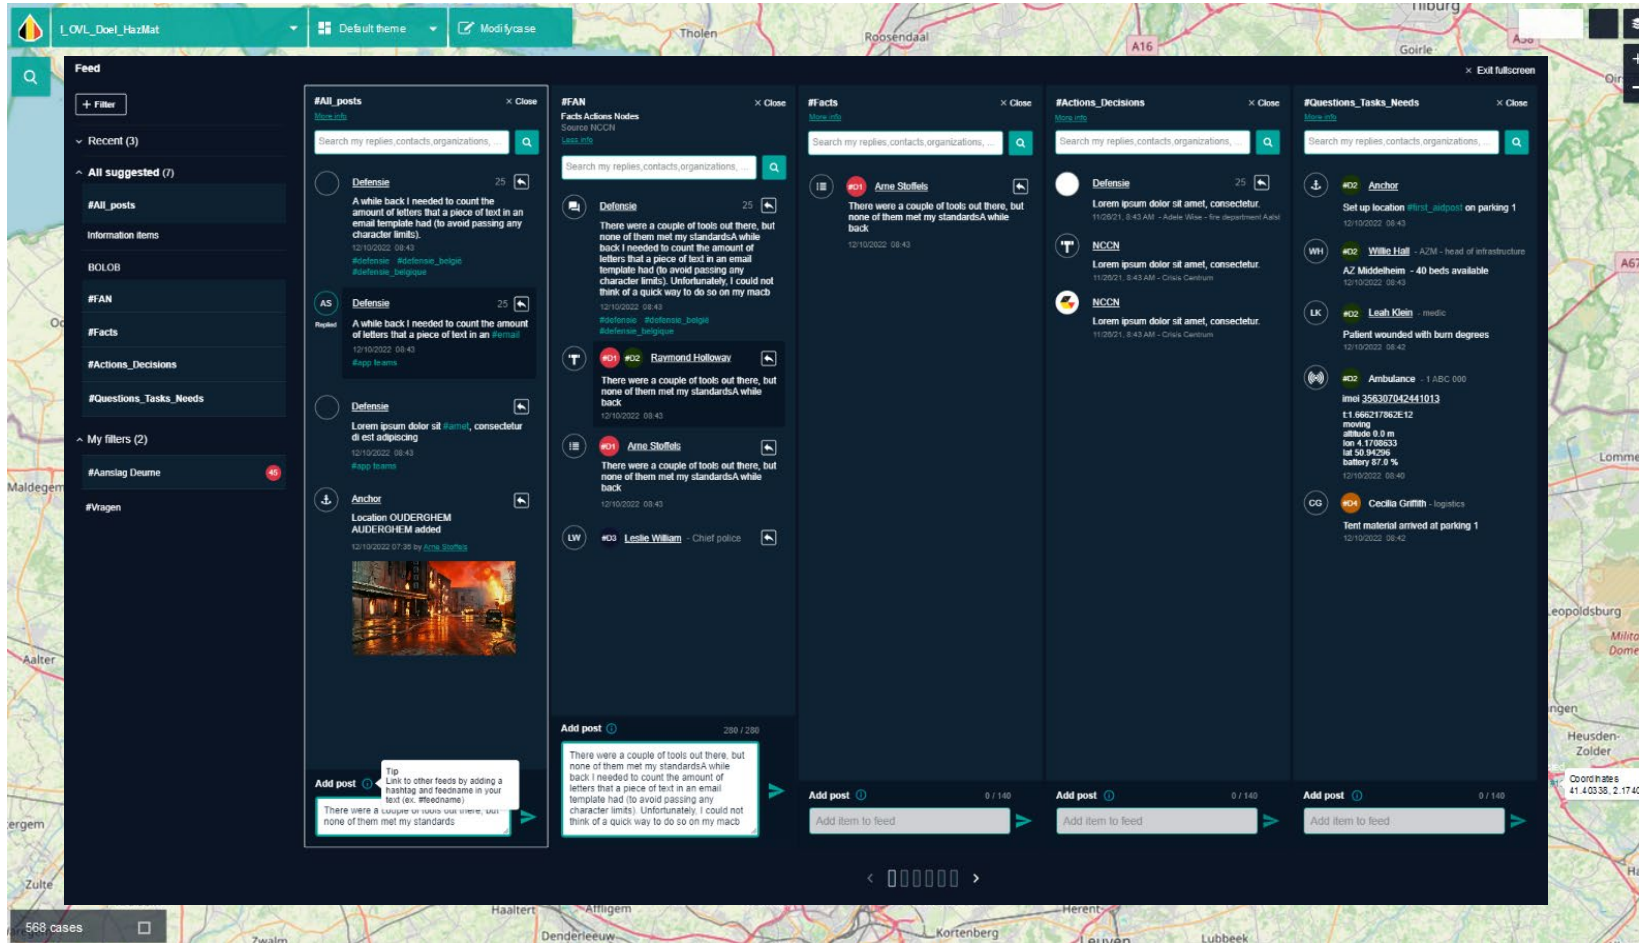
I_OVL_Doel_HazMat
Default theme
Modify case

Feed
× Exit fullscreen

+ Filter
Recent (3)
All suggested (7)
#All_posts
Information items
BOLOB
#FAN
#Facts
#Actions_Decisions
#Questions_Tasks_Needs
My filters (2)
#Aanslag Deurne 45
#Vragen

#All_posts × Close
More info
Search my replies,contacts,organizations,...

Defensie 25
A while back I needed to count the amount of letters that a piece of text in an email template had (to avoid passing any character limits).
12/10/2022 08:43
#defensie #defensie_belgie #defensie_belgique

AS Replied
Defensie 25
A while back I needed to count the amount of letters that a piece of text in an #email
12/10/2022 08:43
#app teams

Defensie
Lorem ipsum dolor sit #amet, consectetur di est adipiscing
12/10/2022 08:43
#app teams

Anchor
Location OUDERGHEM AUDERGHEM added
12/10/2022 07:38 by Arne Stoffels

Add post
Tip
Link to other feeds by adding a hashtag and feedname in your text (ex. #feedname)
There were a couple of tools out there, but none of them met my standards

#FAN × Close
Facts Actions Nodes
Source NCCN
Less info
Search my replies,contacts,organizations,...

Defensie 25
There were a couple of tools out there, but none of them met my standardsA while back I needed to count the amount of letters that a piece of text in an email template had (to avoid passing any character limits). Unfortunately, I could not think of a quick way to do so on my macb
12/10/2022 08:43
#defensie #defensie_belgie #defensie_belgique

#01 #02 Raymond Holloway
There were a couple of tools out there, but none of them met my standardsA while back
12/10/2022 08:43

#01 Arne Stoffels
There were a couple of tools out there, but none of them met my standardsA while back
12/10/2022 08:43

LW #03 Leslie William - Chief police

Add post 280 / 280
There were a couple of tools out there, but none of them met my standardsA while back I needed to count the amount of letters that a piece of text in an email template had (to avoid passing any character limits). Unfortunately, I could not think of a quick way to do so on my macb

#Facts × Close
More info
Search my replies,contacts,organizations,...

#01 Arne Stoffels
There were a couple of tools out there, but none of them met my standardsA while back
12/10/2022 08:43

Add post 0 / 140
Add item to feed

#Actions_Decisions × Close
More info
Search my replies,contacts,organizations,...

Defensie 25
Lorem ipsum dolor sit amet, consectetur.
11/26/21, 8:43 AM - Adele Wise - fire department Aalst

NCCN
Lorem ipsum dolor sit amet, consectetur.
11/26/21, 8:43 AM - Crisis Centrum

NCCN
Lorem ipsum dolor sit amet, consectetur.
11/26/21, 8:43 AM - Crisis Centrum

Add post 0 / 140
Add item to feed

#Questions_Tasks_Needs × Close
More info
Search my replies,contacts,organizations,...

#02 Anchor
Set up location #first_aidpost on parking 1
12/10/2022 08:43

WH #02 Willie Hall - AZM - head of infrastructure
AZ Middelheim - 40 beds available
12/10/2022 08:43

LK #02 Leah Klein - medic
Patient wounded with burn degrees
12/10/2022 08:42

#02 Ambulance - 1 ABC 000
imei 356307042441013
t:1.666217862E12
moving
altitude 0.0 m
lon 4.1708633
lat 50.94296
battery 87.0 %
12/10/2022 08:40

CG #04 Cecilia Griffith - logistics
Tent material arrived at parking 1
12/10/2022 08:42

Add post 0 / 140
Add item to feed

568 cases
Coordinates
41.40338, 2.1740
Tholen Roosendaal A16 Goirle Tilburg Maldegem Aalter Zulte Haaltert Affligem Denderleeuw Zwalm Herent Kortenberg Leuven Lubbeek Lommel Leopoldsburg Heusden-Zolder Militair Domein A67 Oo ergem